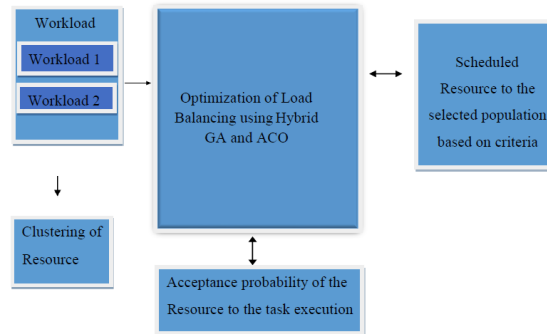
Workload

Workload 1

Workload 2

Optimization of Load Balancing using Hybrid GA and ACO

Scheduled Resource to the selected population based on criteria

Clustering of Resource

Acceptance probability of the Resource to the task execution